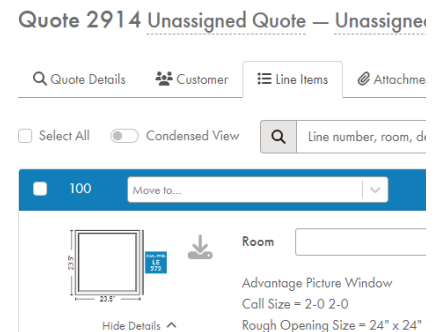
Quote 2914 Unassigned Quote — Unassigned

Quote Details
Customer
Line Items
Attachme

Select All
Condensed View
Line number, room, d

100
Move to...

23.5"
23.5"
CAL. PWR. LE 272

Room

Advantage Picture Window
Call Size = 2-0 2-0
Rough Opening Size = 24" x 24"

Hide Details